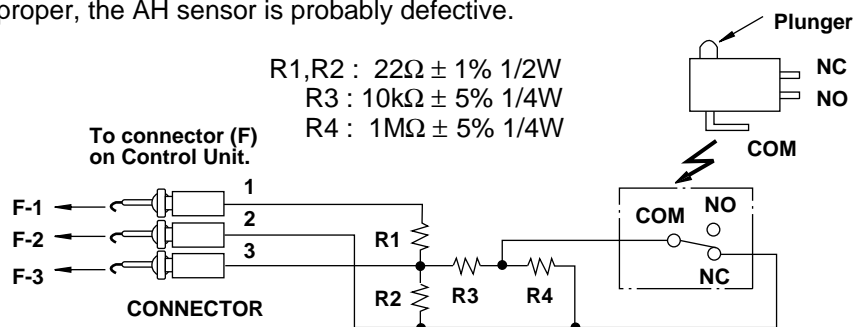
proper, the AH sensor is probably defective.

R1,R2 : 22Ω ± 1% 1/2W
R3 : 10kΩ ± 5% 1/4W
R4 : 1MΩ ± 5% 1/4W

Plunger
NC
NO
COM

To connector (F) on Control Unit.

1
2
3
F-1
F-2
F-3
R1
R2
R3
R4
COM
NO
NC
CONNECTOR